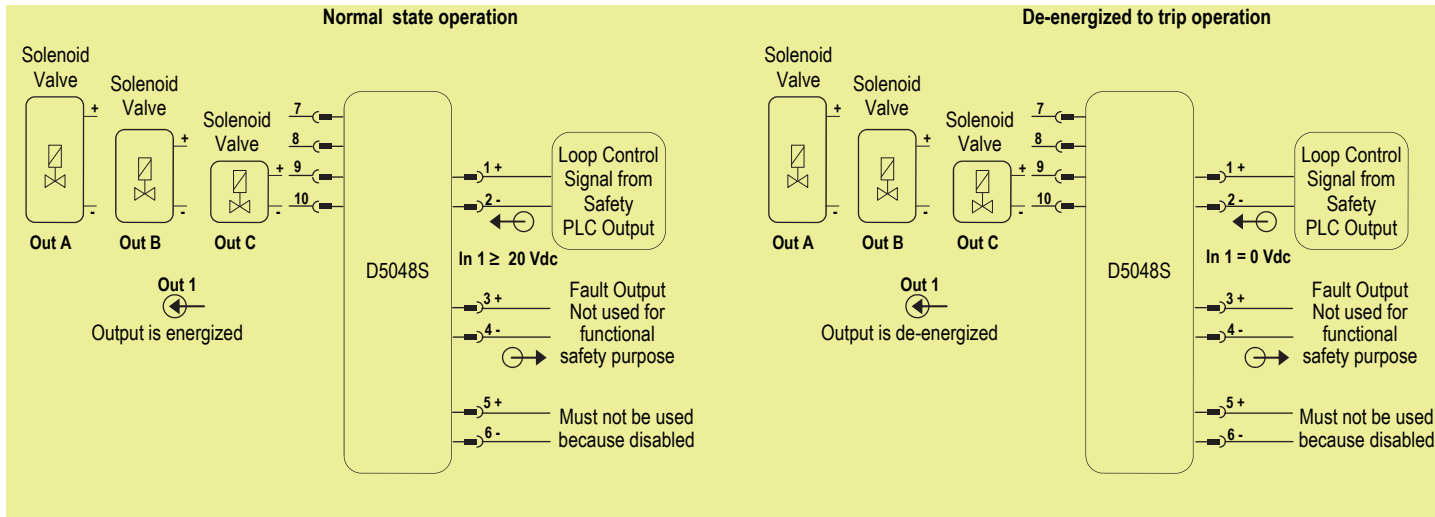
Normal state operation

Solenoid Valve
Solenoid Valve
Solenoid Valve

+
-
+
-
+
-

Out A
Out B
Out C

7
8
9
10

D5048S

1 +
2 -

Loop Control Signal from Safety PLC Output

In 1 $\geq$ 20 Vdc

Out 1
Output is energized

3 +
4 -

Fault Output Not used for functional safety purpose

5 +
6 -

Must not be used because disabled

De-energized to trip operation

Solenoid Valve
Solenoid Valve
Solenoid Valve

+
-
+
-
+
-

Out A
Out B
Out C

7
8
9
10

D5048S

1 +
2 -

Loop Control Signal from Safety PLC Output

In 1 = 0 Vdc

Out 1
Output is de-energized

3 +
4 -

Fault Output Not used for functional safety purpose

5 +
6 -

Must not be used because disabled